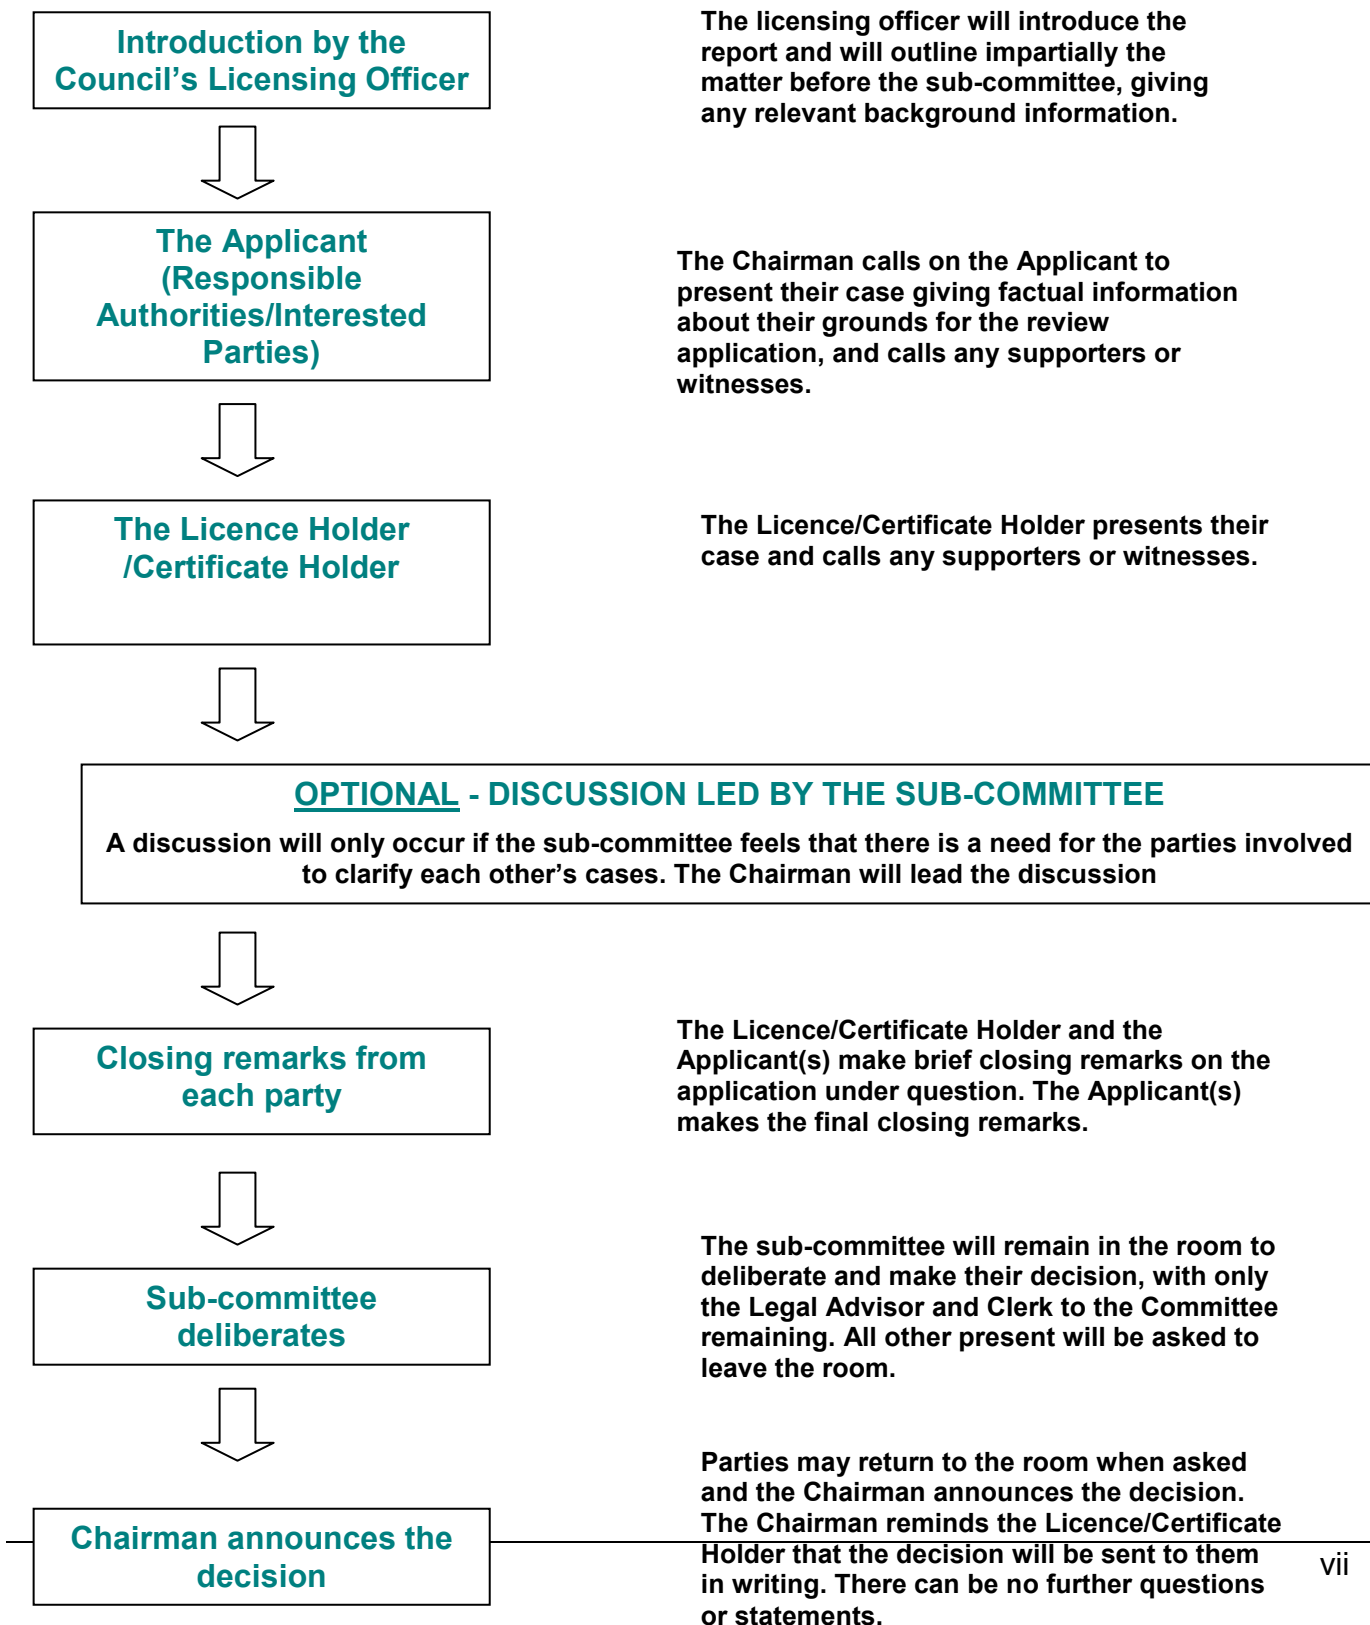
Introduction by the Council's Licensing Officer

The licensing officer will introduce the report and will outline impartially the matter before the sub-committee, giving any relevant background information.

The Applicant (Responsible Authorities/Interested Parties)

The Chairman calls on the Applicant to present their case giving factual information about their grounds for the review application, and calls any supporters or witnesses.

The Licence Holder /Certificate Holder

The Licence/Certificate Holder presents their case and calls any supporters or witnesses.

OPTIONAL - DISCUSSION LED BY THE SUB-COMMITTEE

A discussion will only occur if the sub-committee feels that there is a need for the parties involved to clarify each other's cases. The Chairman will lead the discussion

Closing remarks from each party

The Licence/Certificate Holder and the Applicant(s) make brief closing remarks on the application under question. The Applicant(s) makes the final closing remarks.

Sub-committee deliberates

The sub-committee will remain in the room to deliberate and make their decision, with only the Legal Advisor and Clerk to the Committee remaining. All other present will be asked to leave the room.

Chairman announces the decision

Parties may return to the room when asked and the Chairman announces the decision. The Chairman reminds the Licence/Certificate Holder that the decision will be sent to them in writing. There can be no further questions or statements.

vii